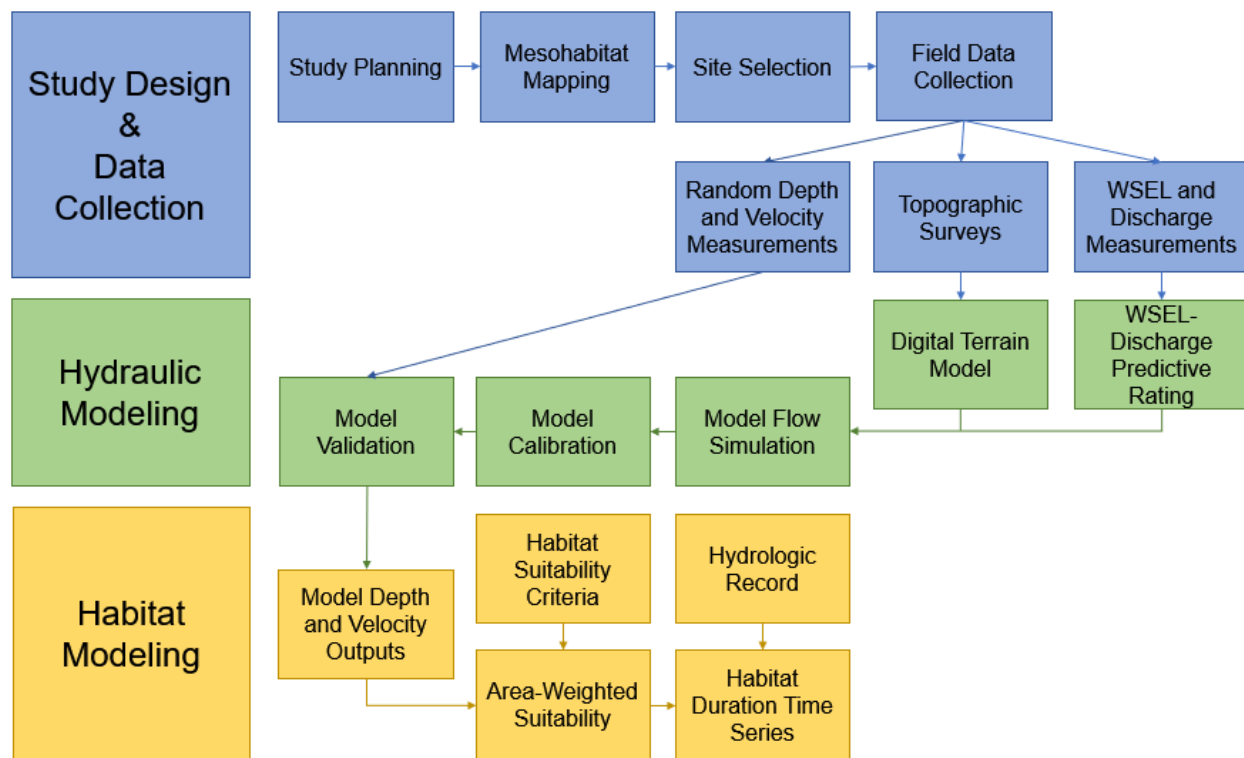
Study Design & Data Collection

Study Planning

Mesohabitat Mapping

Site Selection

Field Data Collection

Random Depth and Velocity Measurements

Topographic Surveys

WSEL and Discharge Measurements

Hydraulic Modeling

Digital Terrain Model

WSEL-Discharge Predictive Rating

Model Validation

Model Calibration

Model Flow Simulation

Habitat Modeling

Model Depth and Velocity Outputs

Habitat Suitability Criteria

Hydrologic Record

Area-Weighted Suitability

Habitat Duration Time Series